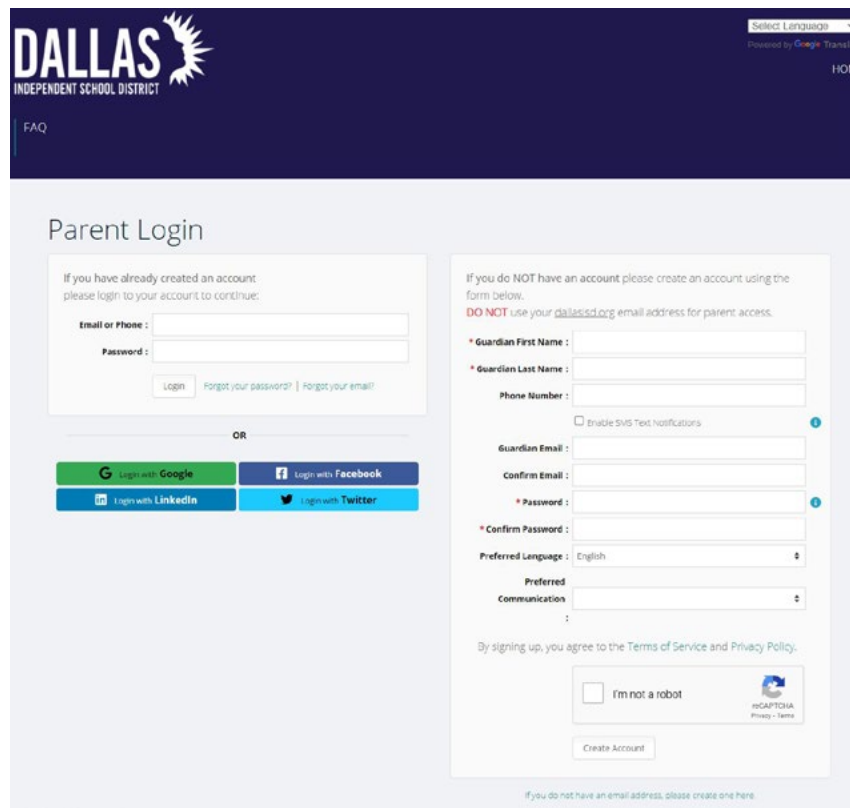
DALLAS
INDEPENDENT SCHOOL DISTRICT

Select Language
Powered by Google Transl

HO

FAQ

Parent Login

If you have already created an account please login to your account to continue:

Email or Phone :

Password :

Login Forgot your password? | Forgot your email?

OR

Login with Google
Login with Facebook
Login with LinkedIn
Login with Twitter

If you do NOT have an account please create an account using the form below.
DO NOT use your dallasisd.org email address for parent access.

* Guardian First Name :

* Guardian Last Name :

Phone Number :

Enable SMS Text Notifications

Guardian Email :

Confirm Email :

* Password :

* Confirm Password :

Preferred Language : English

Preferred Communication :

By signing up, you agree to the Terms of Service and Privacy Policy.

I'm not a robot
reCAPTCHA
Privacy - Terms

Create Account

If you do not have an email address, please create one here.